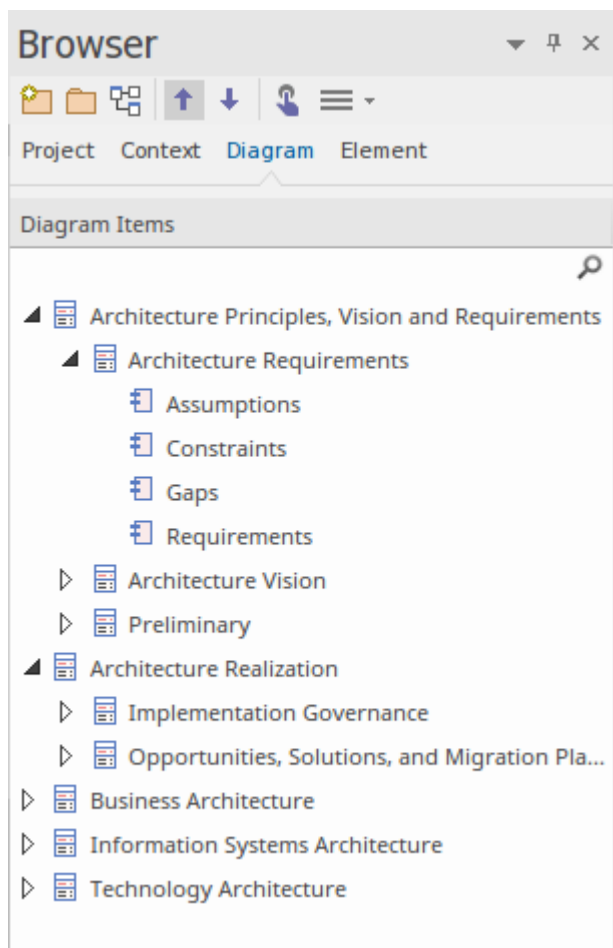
Browser

Project Context Diagram Element

Diagram Items

Architecture Principles, Vision and Requirements
Architecture Requirements
Assumptions
Constraints
Gaps
Requirements
Architecture Vision
Preliminary
Architecture Realization
Implementation Governance
Opportunities, Solutions, and Migration Pla...
Business Architecture
Information Systems Architecture
Technology Architecture